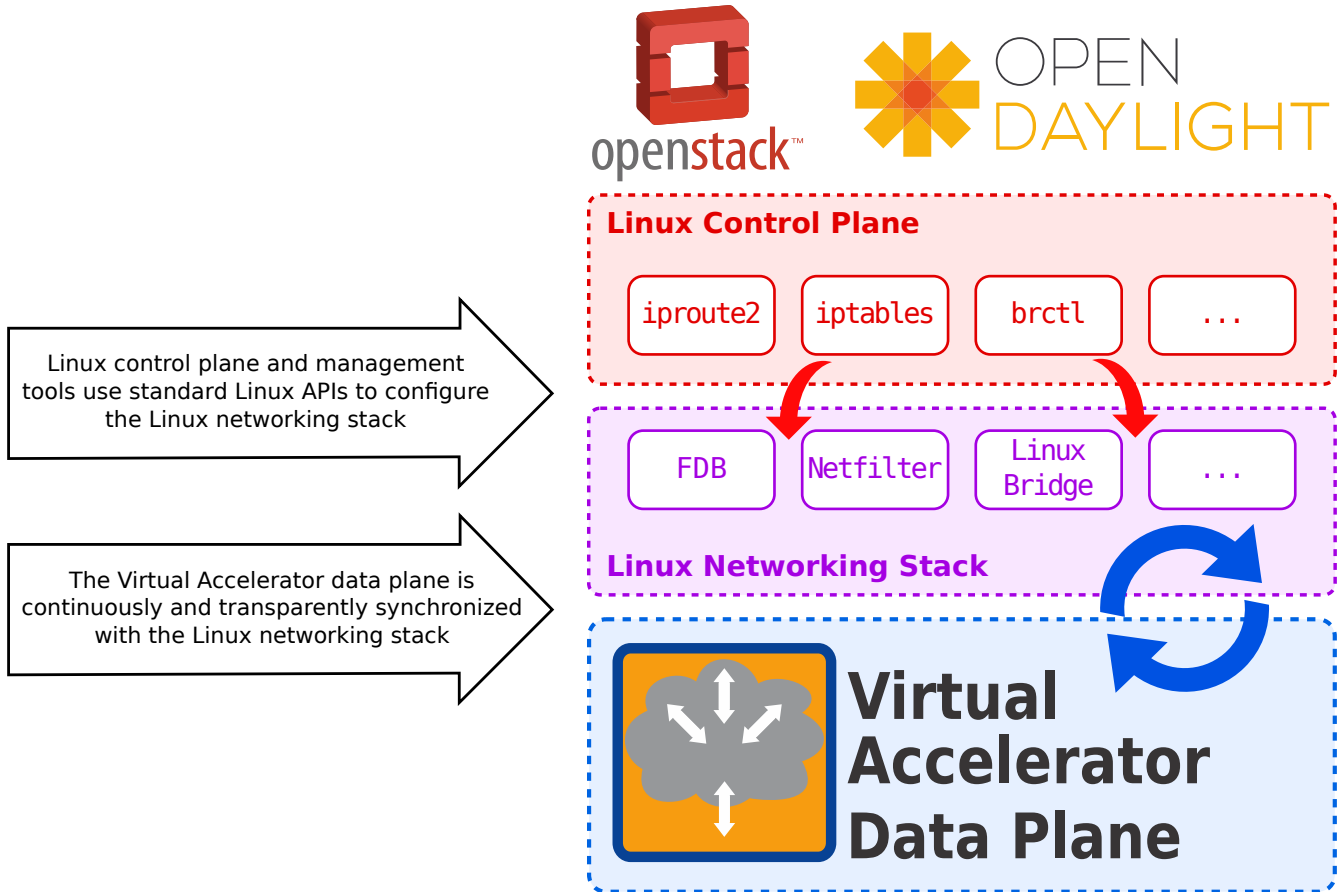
openstack™

OPEN DAYLIGHT

Linux control plane and management tools use standard Linux APIs to configure the Linux networking stack

Linux Control Plane

iproute2 iptables brctl ...

FDB Netfilter Linux Bridge ...

Linux Networking Stack

The Virtual Accelerator data plane is continuously and transparently synchronized with the Linux networking stack

Virtual Accelerator Data Plane